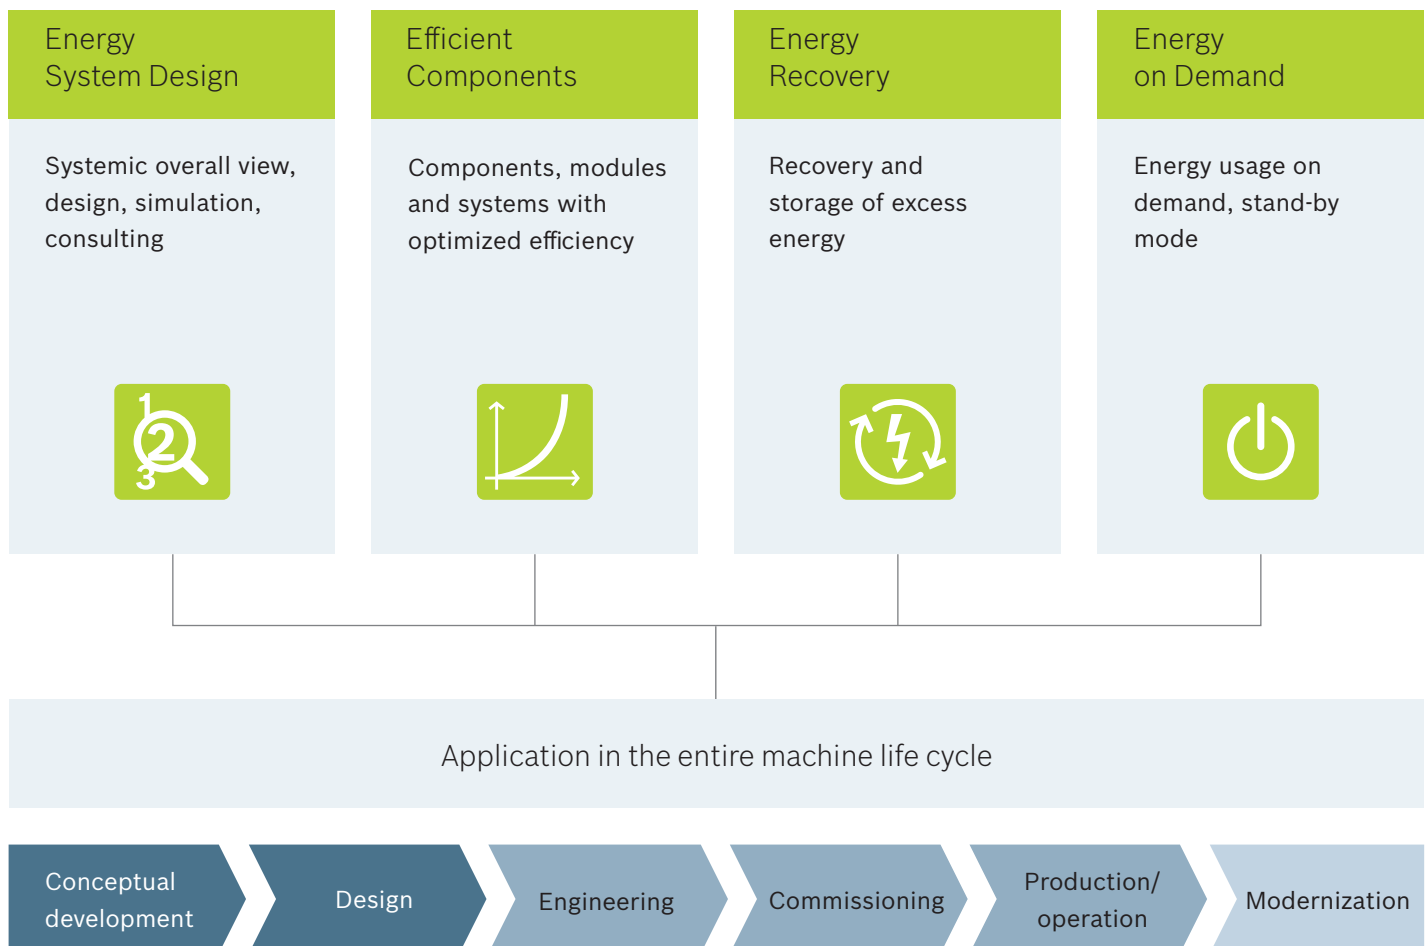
Energy System Design

Systemic overall view, design, simulation, consulting

1 2 3

Efficient Components

Components, modules and systems with optimized efficiency

Energy Recovery

Recovery and storage of excess energy

Energy on Demand

Energy usage on demand, stand-by mode

Application in the entire machine life cycle

Conceptual development

Design

Engineering

Commissioning

Production/ operation

Modernization